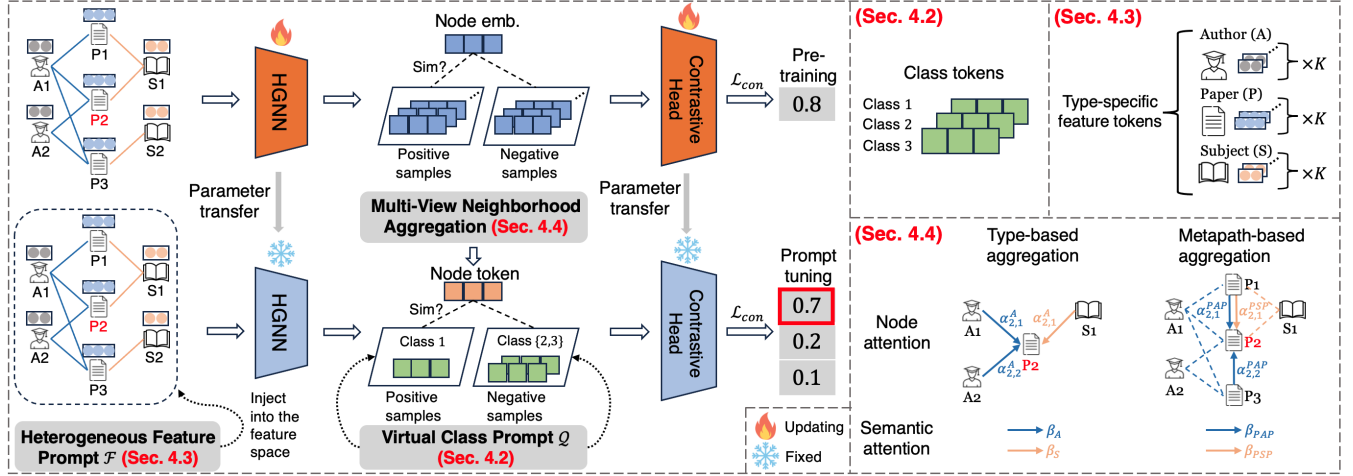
A1
P1
S1
P2
A2
S2
P3

HGNN

Node emb.
Sim?
Positive samples
Negative samples

Contrastive Head

$\mathcal{L}_{con}$

Pre-training
0.8

Parameter transfer

Multi-View Neighborhood Aggregation (Sec. 4.4)

Parameter transfer

A1
P1
S1
P2
A2
S2
P3

HGNN

Node token
Sim?
Class 1
Class {2,3}
Positive samples
Negative samples

Contrastive Head

$\mathcal{L}_{con}$

Prompt tuning
0.7
0.2
0.1

Inject into the feature space

Heterogeneous Feature Prompt $\mathcal{F}$ (Sec. 4.3)

Virtual Class Prompt $\mathcal{Q}$ (Sec. 4.2)

Updating
Fixed

(Sec. 4.2)
Class tokens
Class 1
Class 2
Class 3

(Sec. 4.3)
Type-specific feature tokens
Author (A)
$\times K$
Paper (P)
$\times K$
Subject (S)
$\times K$

(Sec. 4.4)
Type-based aggregation
Metapath-based aggregation

Node attention

A1
S1
$\alpha_{2,1}^{A}$
$\alpha_{2,1}^{S}$
P2
$\alpha_{2,2}^{A}$
A2

P1
A1
S1
$\alpha_{2,1}^{PAP}$
$\alpha_{2,1}^{PSP}$
P2
A2
$\alpha_{2,2}^{PAP}$
P3

Semantic attention
$\beta_A$
$\beta_S$
$\beta_{PAP}$
$\beta_{PSP}$